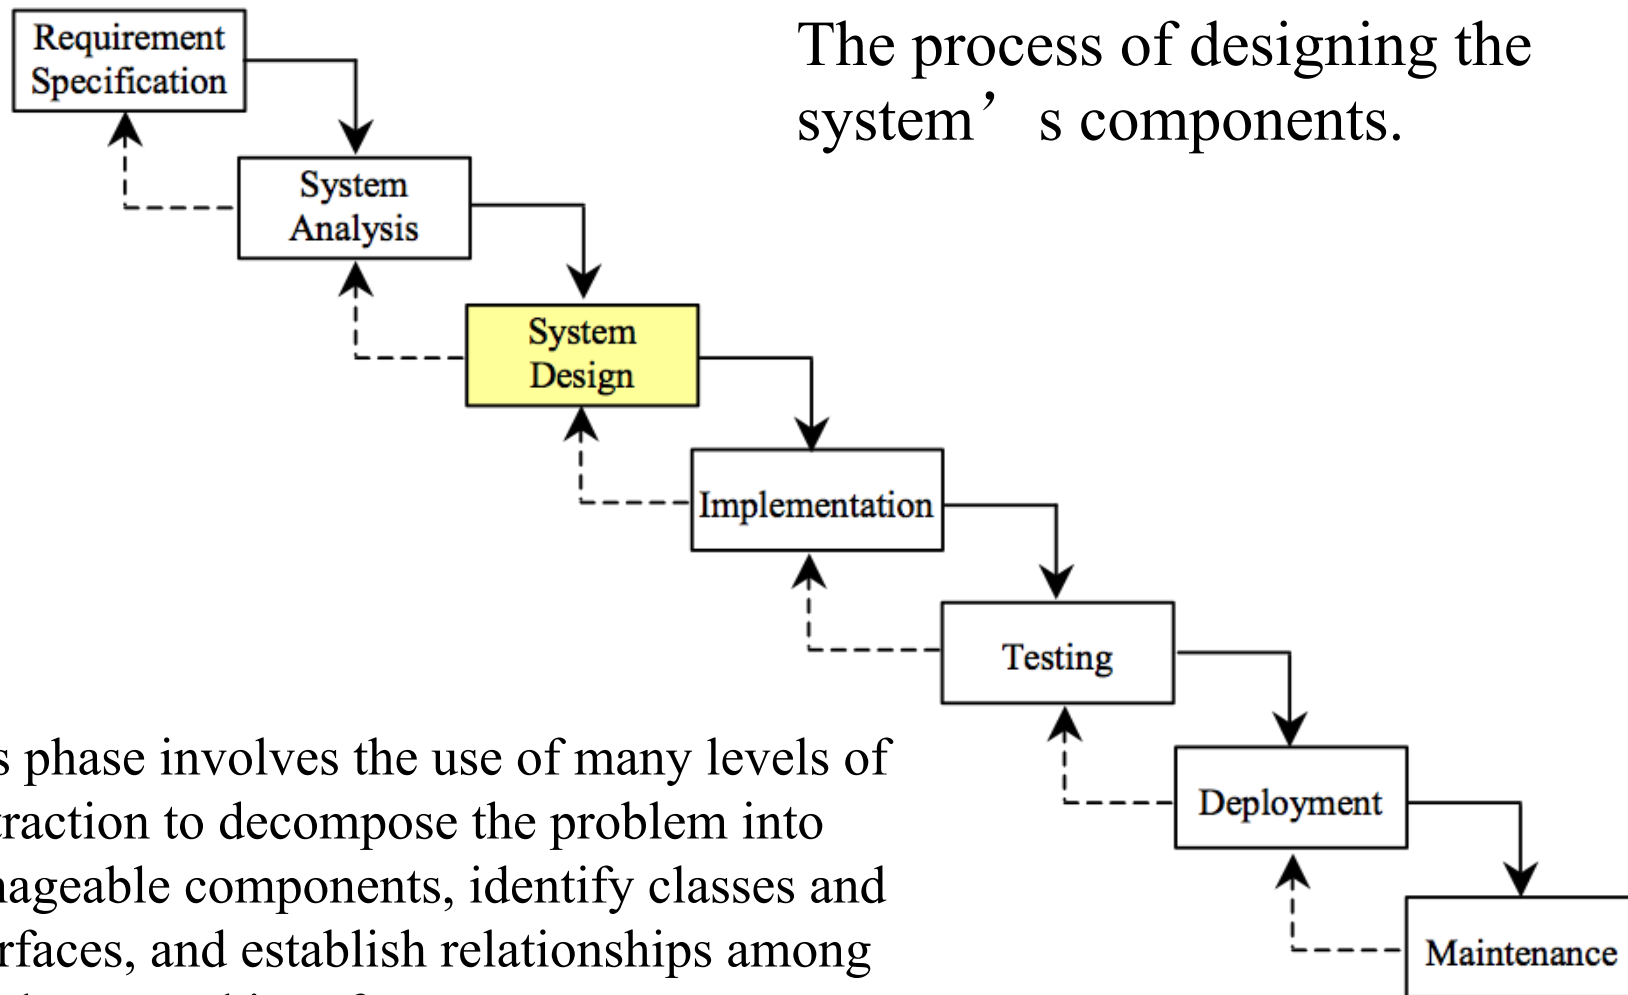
Requirement Specification

System Analysis

System Design

Implementation

Testing

Deployment

Maintenance

The process of designing the system’ s components.

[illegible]s phase involves the use of many levels of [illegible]traction to decompose the problem into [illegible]ageable components, identify classes and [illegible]rfaces, and establish relationships among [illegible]